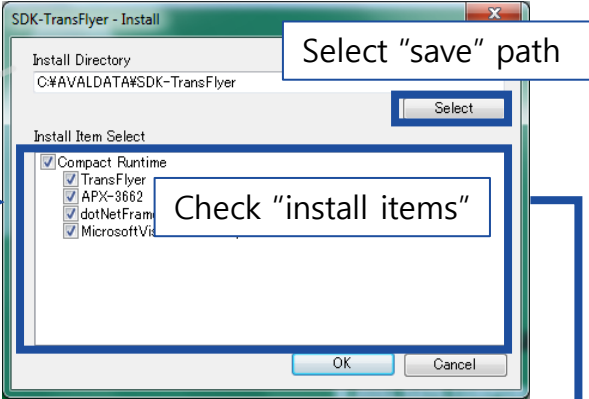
SDK-TransFlyer - Install

Install Directory

C:¥AVALDATA¥SDK-TransFlyer

Select "save" path

Select

Install Item Select

Compact Runtime

TransFlyer

APX-3662

dotNetFrame

MicrosoftVis

Check "install items"

OK

Cancel